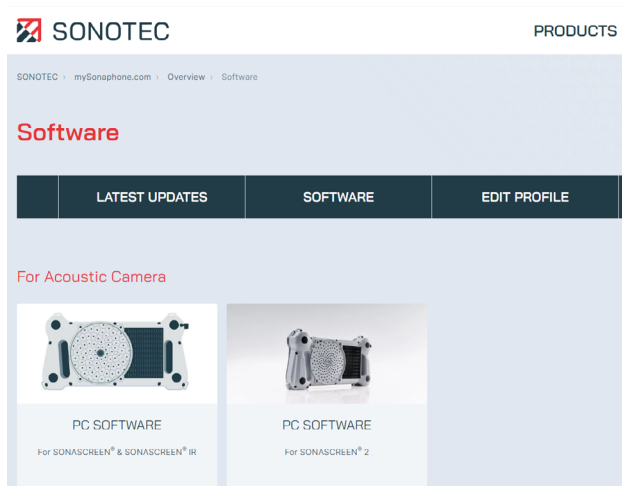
SONOTEC

PRODUCTS

SONOTEC › mySonaphone.com › Overview › Software

Software

| | LATEST UPDATES | SOFTWARE | EDIT PROFILE |
|---|---|---|---|

For Acoustic Camera

PC SOFTWARE

For SONASCREEN® & SONASCREEN® IR

PC SOFTWARE

For SONASCREEN® 2